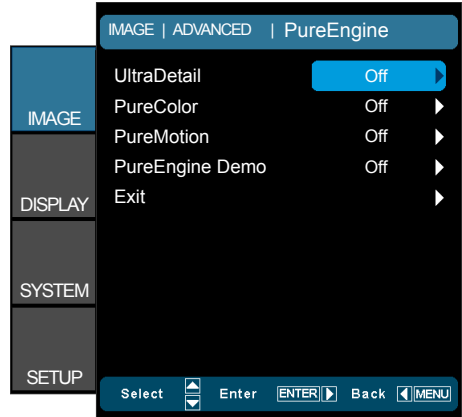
IMAGE | ADVANCED | PureEngine

IMAGE
DISPLAY
SYSTEM
SETUP

| | |
|---|---|
| UltraDetail | Off |
| PureColor | Off |
| PureMotion | Off |
| PureEngine Demo | Off |
| Exit | |

Select Enter ENTER Back MENU